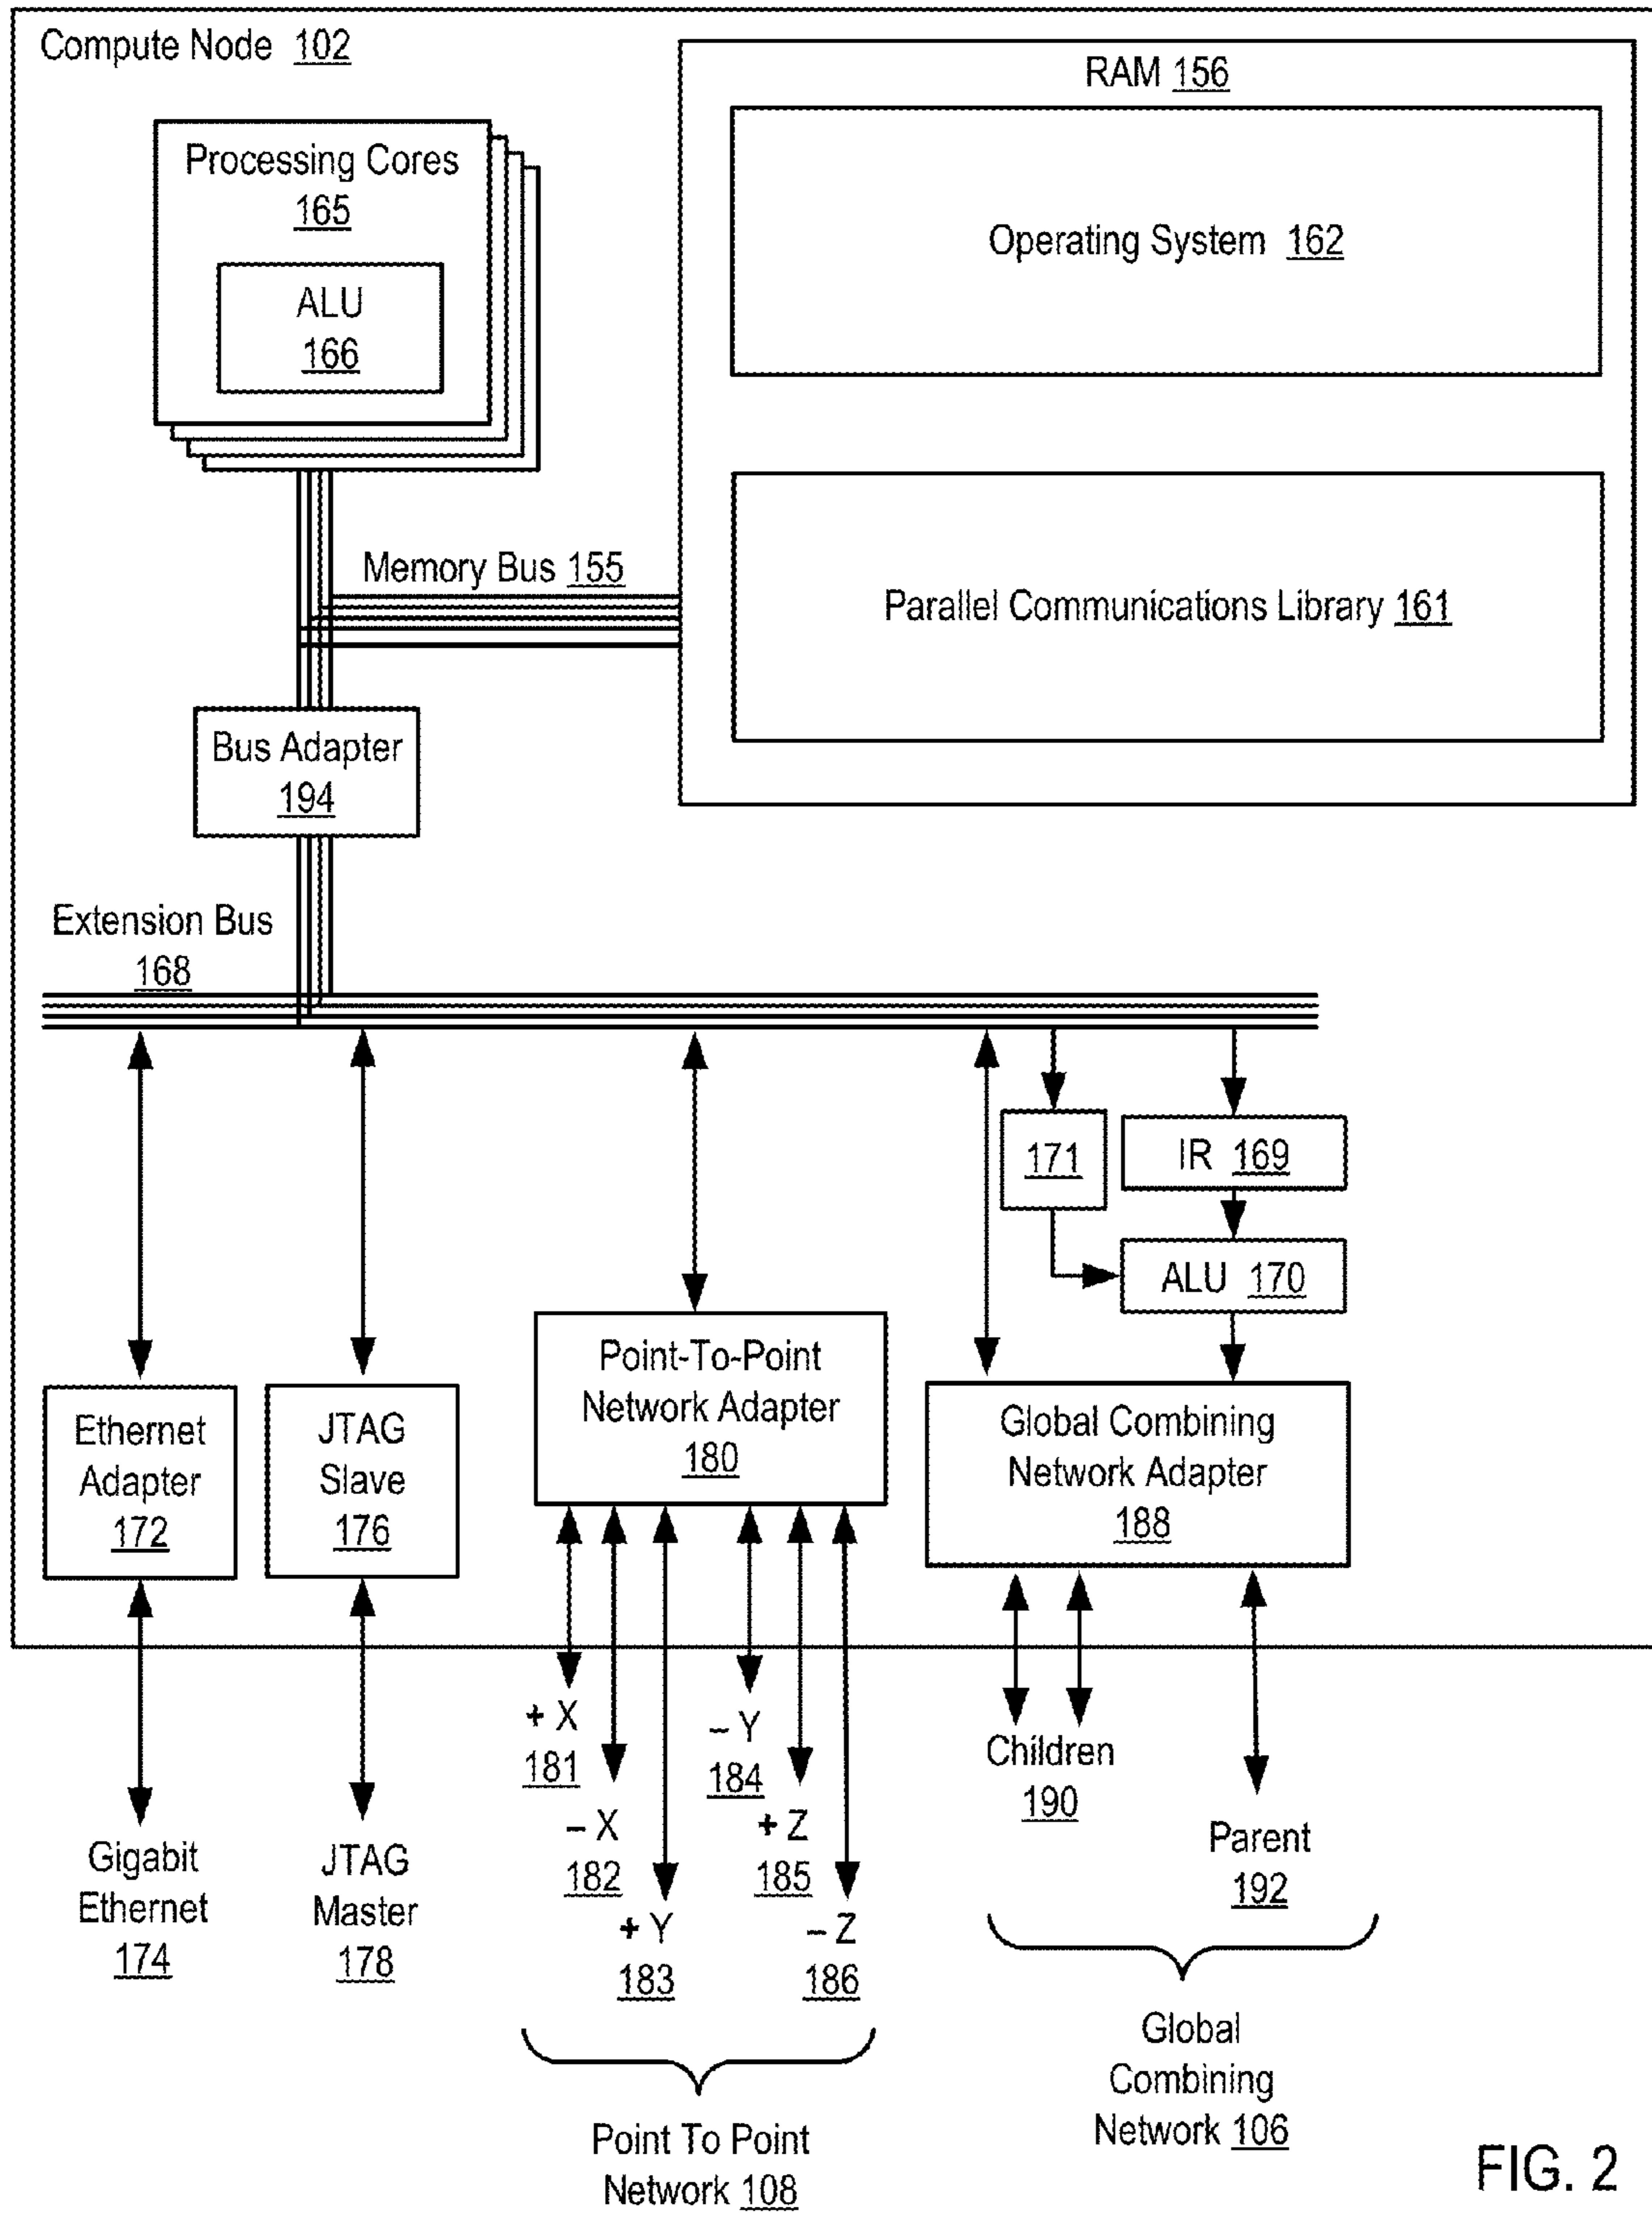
Compute Node 102

RAM 156

Processing Cores 165

ALU 166

Operating System 162

Memory Bus 155

Parallel Communications Library 161

Bus Adapter 194

Extension Bus 168

171

IR 169

ALU 170

Point-To-Point Network Adapter 180

Global Combining Network Adapter 188

Ethernet Adapter 172

JTAG Slave 176

+ X 181

– X 182

+ Y 183

– Y 184

+ Z 185

– Z 186

Children 190

Parent 192

Gigabit Ethernet 174

JTAG Master 178

Point To Point Network 108

Global Combining Network 106

FIG. 2